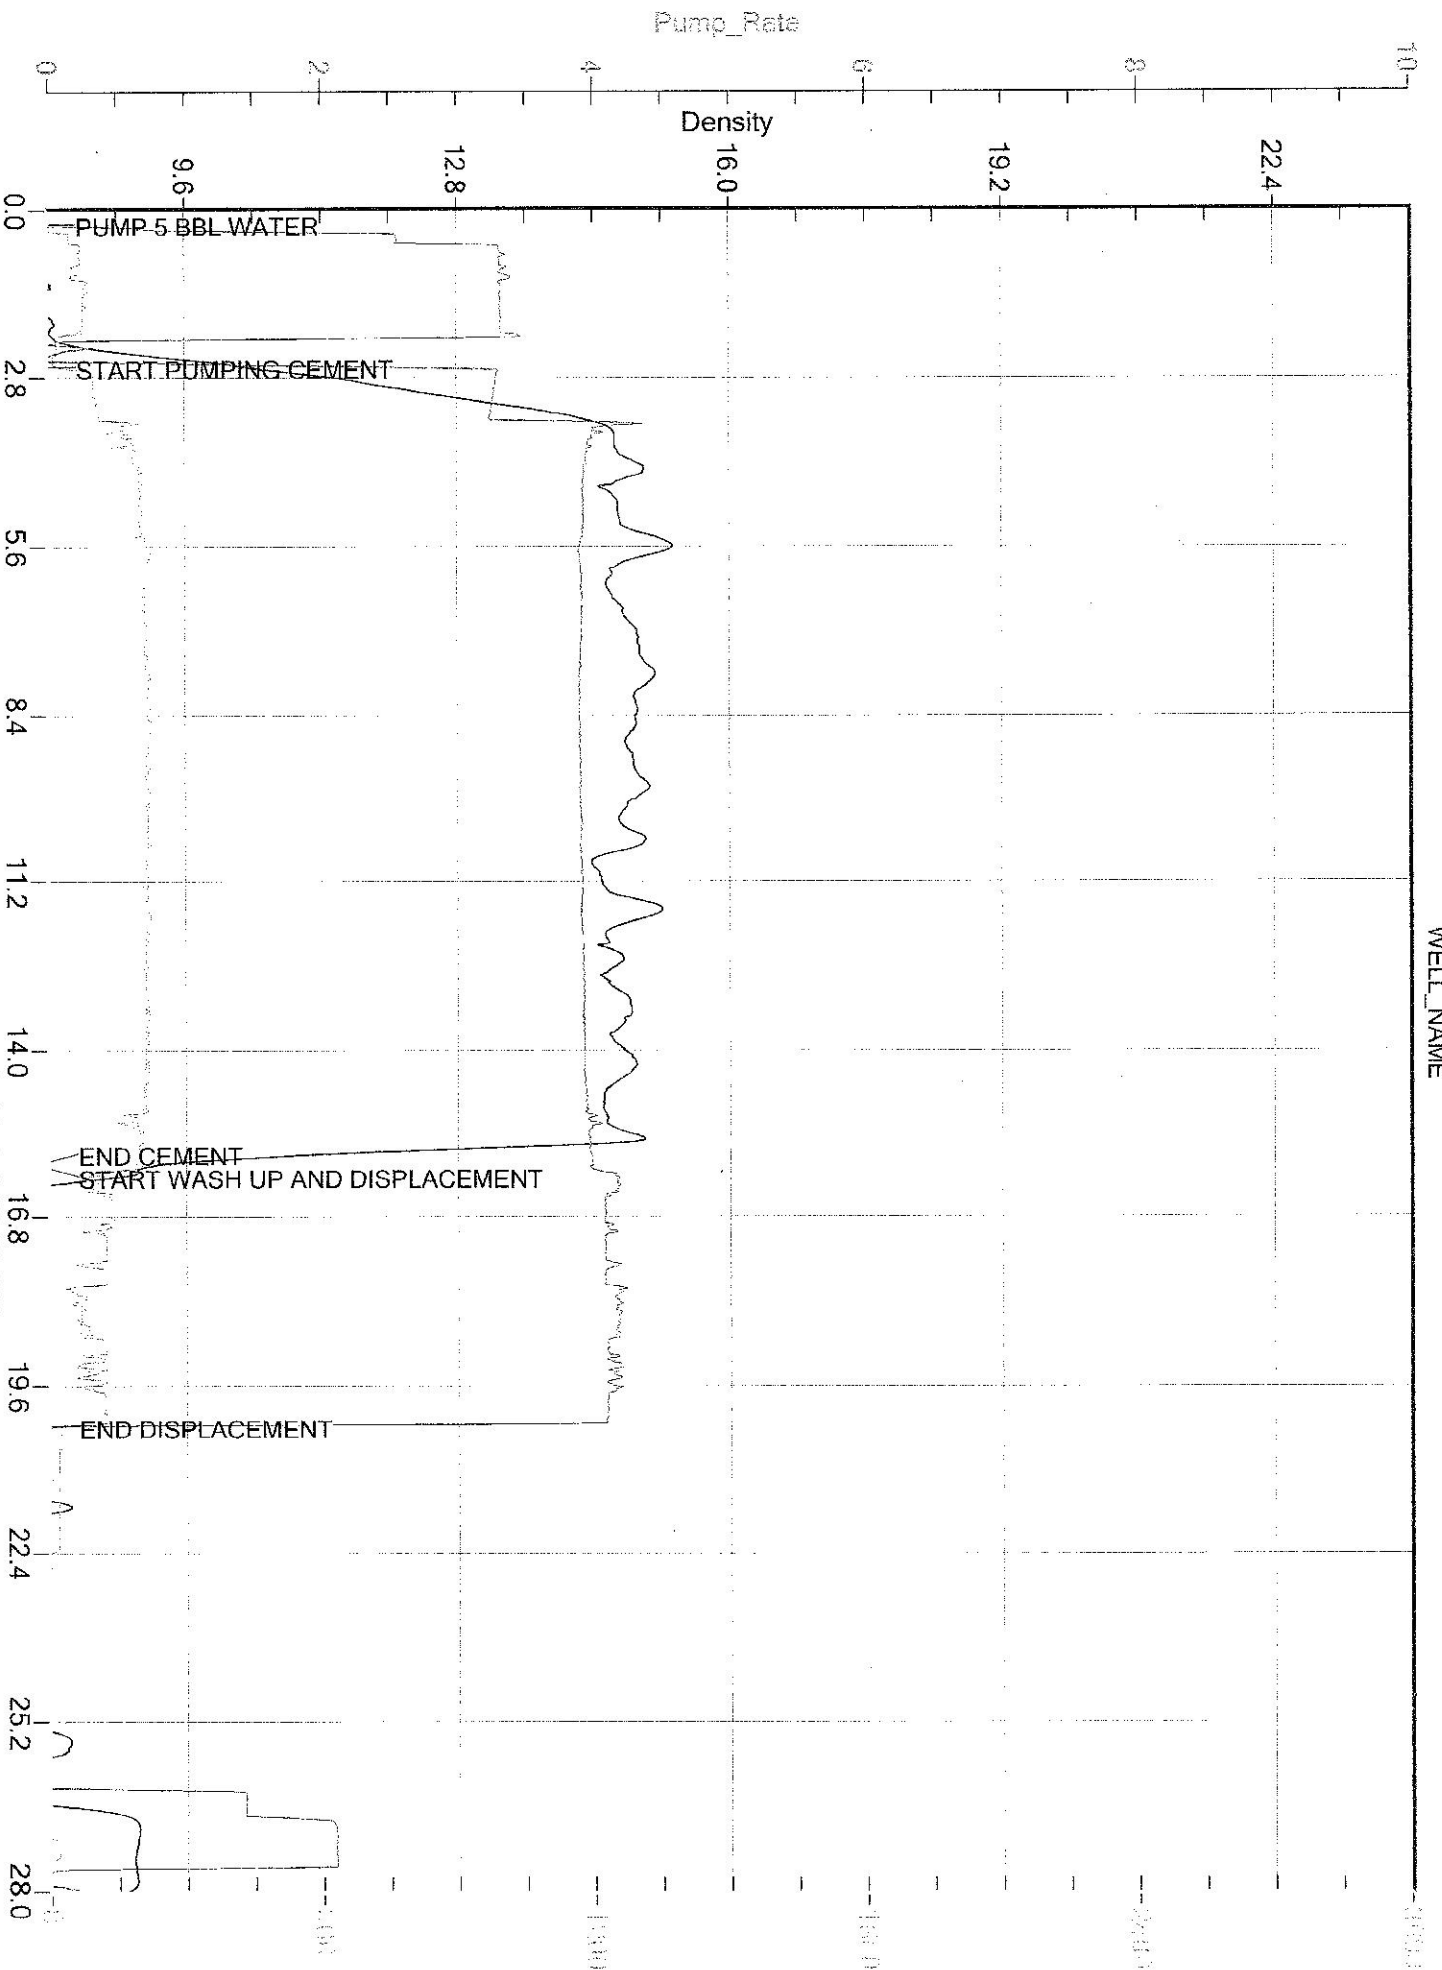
Pump_Rate

0
2
4
6
8
10

Density

9.6
12.8
16.0
19.2
22.4

0.0
PUMP 5 BBL WATER
2.8
START PUMPING CEMENT
5.6
8.4
11.2
14.0
END CEMENT
START WASH UP AND DISPLACEMENT
16.8
19.6
END DISPLACEMENT
22.4
25.2
28.0

WELL_NAME

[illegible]
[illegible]
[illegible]
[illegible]
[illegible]
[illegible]